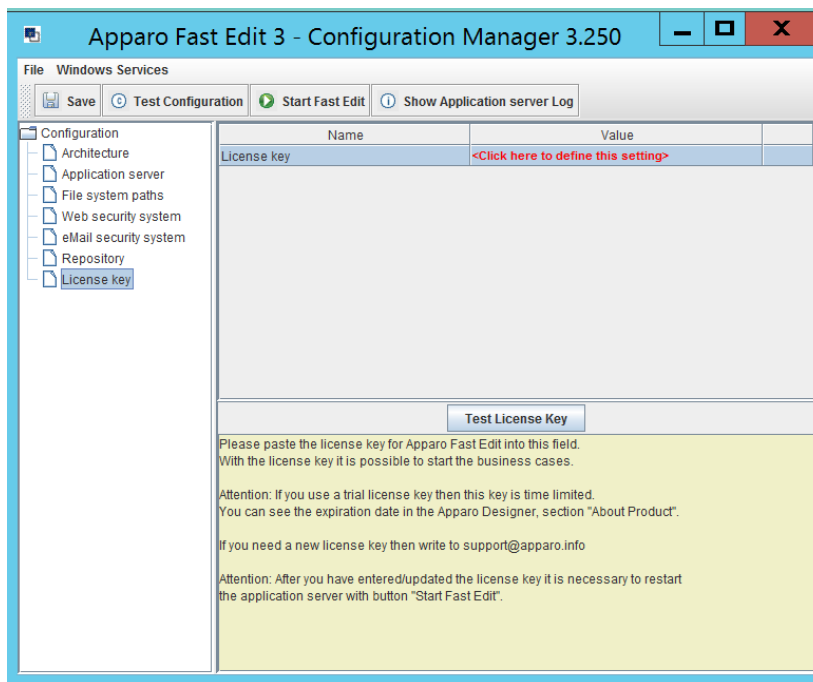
Apparo Fast Edit 3 - Configuration Manager 3.250

File Windows Services

Save  Test Configuration  Start Fast Edit  Show Application server Log

Configuration
Architecture
Application server
File system paths
Web security system
eMail security system
Repository
License key

| Name | Value |
|---|---|
| License key | <Click here to define this setting> |

Test License Key

Please paste the license key for Apparo Fast Edit into this field.
With the license key it is possible to start the business cases.

Attention: If you use a trial license key then this key is time limited.
You can see the expiration date in the Apparo Designer, section "About Product".

If you need a new license key then write to support@apparo.info

Attention: After you have entered/updated the license key it is necessary to restart the application server with button "Start Fast Edit".